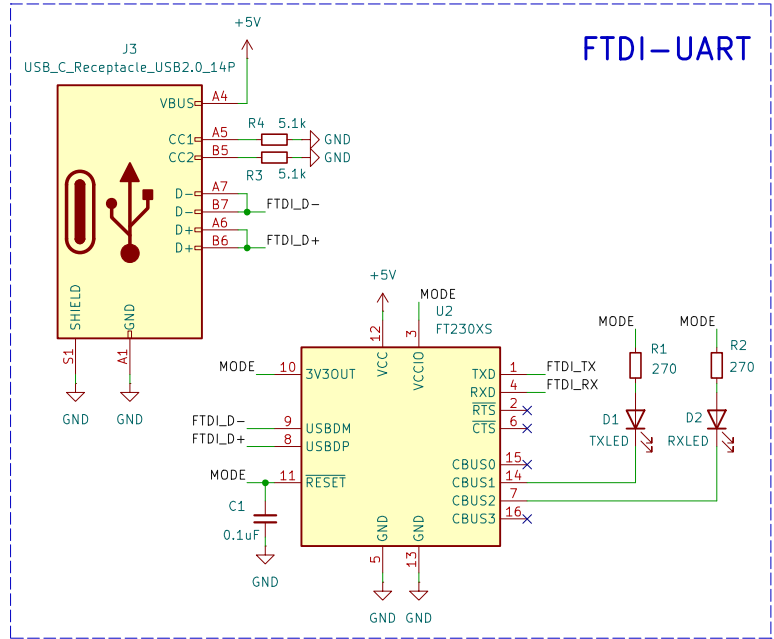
FTDI-UART

+5V
J3
USB_C_Receptacle_USB2.0_14P
VBUS A4
CC1 A5
CC2 B5
R4 5.1k
R3 5.1k
GND
GND
D- A7
D- B7
D+ A6
D+ B6
FTDI_D-
FTDI_D+
SHIELD
GND
S1
A1
GND
GND

+5V
MODE
12
3
VCC
VCCIO
U2
FT230XS
MODE 10 3V3OUT
FTDI_D- 9 USBDM
FTDI_D+ 8 USBDP
MODE 11 $\overline{RESET}$
C1
0.1uF
GND
TXD 1 FTDI_TX
RXD 4 FTDI_RX
$\overline{RTS}$ 2
$\overline{CTS}$ 6
CBUS0 15
CBUS1 14
CBUS2 7
CBUS3 16
GND
GND
5
13
GND
GND

MODE
R1
270
D1
TXLED
MODE
R2
270
D2
RXLED